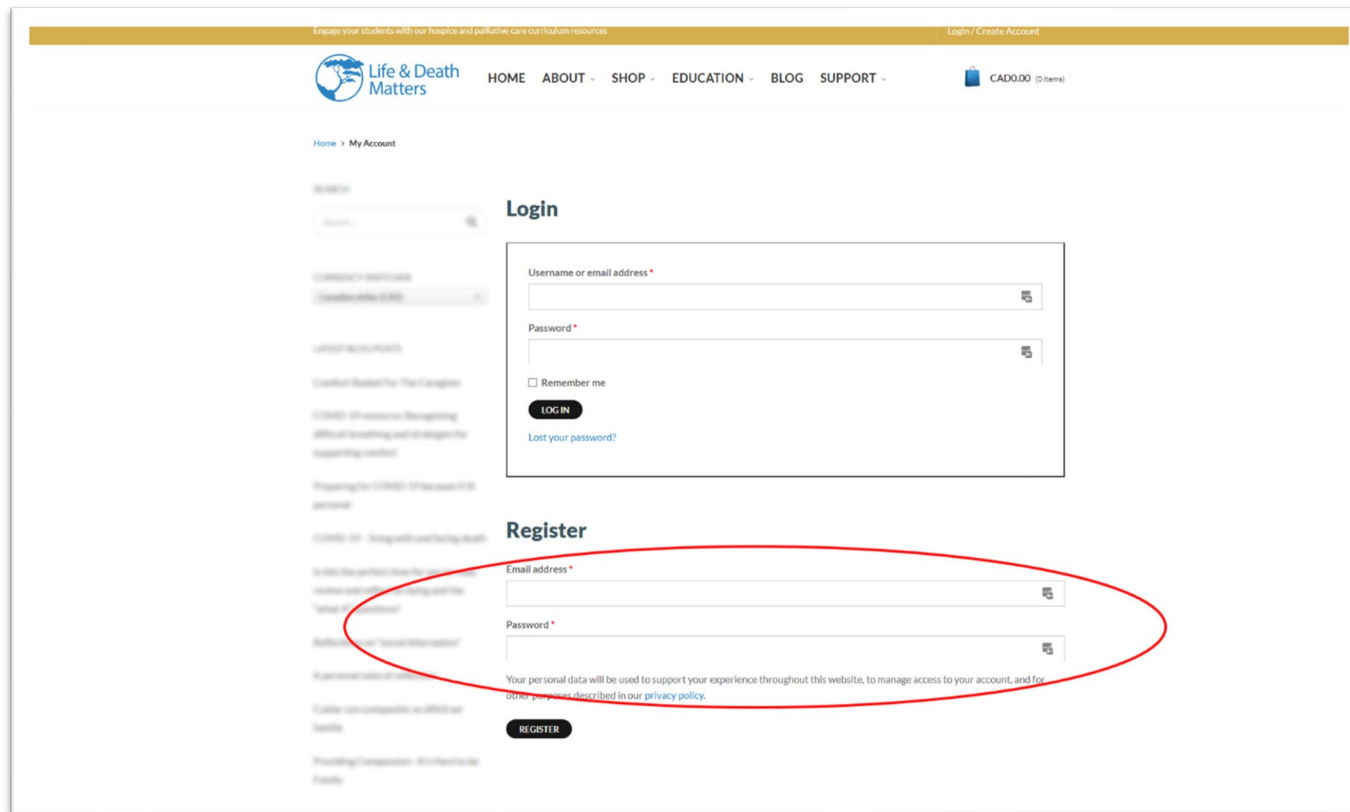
Engage your students with our hospice and palliative care curriculum resources

Login / Create Account

Life & Death Matters

HOME ABOUT SHOP EDUCATION BLOG SUPPORT

CAD0.00 (0 items)

Home › My Account

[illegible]

Search...

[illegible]

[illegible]

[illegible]

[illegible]

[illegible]

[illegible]

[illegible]

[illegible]

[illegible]

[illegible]

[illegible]

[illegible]

Login

Username or email address *

Password *

Remember me

LOG IN

Lost your password?

Register

Email address *

Password *

Your personal data will be used to support your experience throughout this website, to manage access to your account, and for other purposes described in our privacy policy.

REGISTER